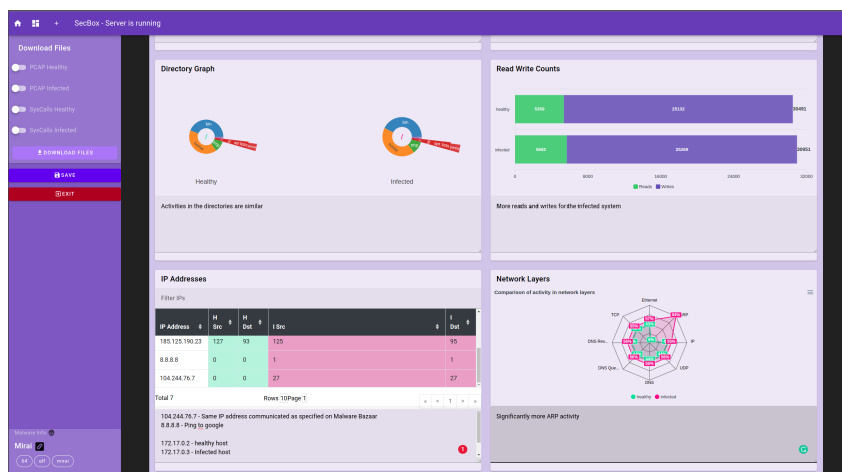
SecBox - Server is running

Download Files

PCAP Healthy

PCAP Infected

SysCalls Healthy

SysCalls Infected

DOWNLOAD FILES

SAVE

EXIT

Malware Info

Mirai

Directory Graph

Healthy

Infected

Activities in the directories are similar

Read Write Counts

healthy

5356

25132

30491

infected

5662

25289

30951

0

8000

16000

24000

32000

Reads

Writes

More reads and writes for the infected system

IP Addresses

Filter IPs

| IP Address | H Src | H Dst | I Src | I Dst |
|---|---|---|---|---|
| 185.125.190.23 | 127 | 93 | 125 | 95 |
| 8.8.8.8 | 0 | 0 | 1 | 1 |
| 104.244.76.7 | 0 | 0 | 27 | 27 |

Total 7

Rows 10Page 1

« ‹ 1 › »

104.244.76.7 - Same IP address communicated as specified on Malware Bazaar
8.8.8.8 - Ping to google

172.17.0.2 - healthy host
172.17.0.3 - Infected host

Network Layers

Comparison of activity in network layers

Ethernet

ARP

IP

UDP

DNS

DNS Que...

DNS Res...

TCP

healthy

infected

Significantly more ARP activity